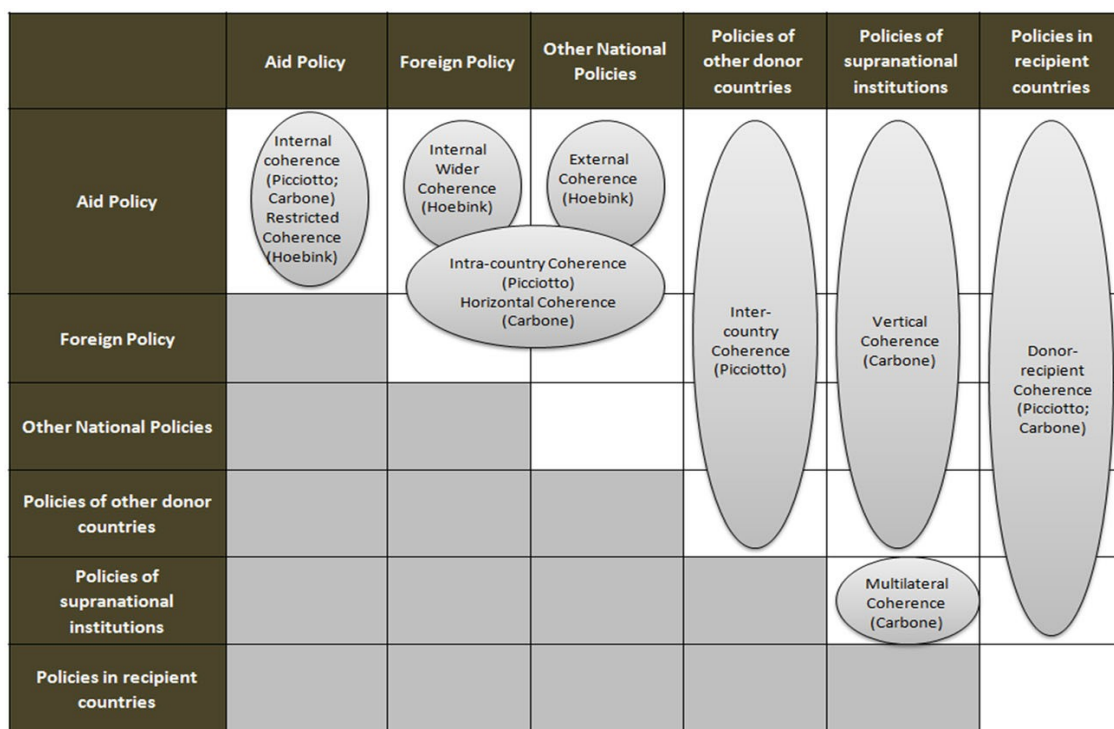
| | Aid Policy | Foreign Policy | Other National Policies | Policies of other donor countries | Policies of supranational institutions | Policies in recipient countries |
|---|---|---|---|---|---|---|
| Aid Policy | Internal coherence (Picciotto; Carbone) Restricted Coherence (Hoebink) | Internal Wider Coherence (Hoebink) | External Coherence (Hoebink) | | | |
| Foreign Policy | | | | | | |
| Other National Policies | | | | | | |
| Policies of other donor countries | | | | | | |
| Policies of supranational institutions | | | | | Multilateral Coherence (Carbone) | |
| Policies in recipient countries | | | | | | |

Intra-country Coherence (Picciotto) Horizontal Coherence (Carbone)

Inter-country Coherence (Picciotto)

Vertical Coherence (Carbone)

Donor-recipient Coherence (Picciotto; Carbone)